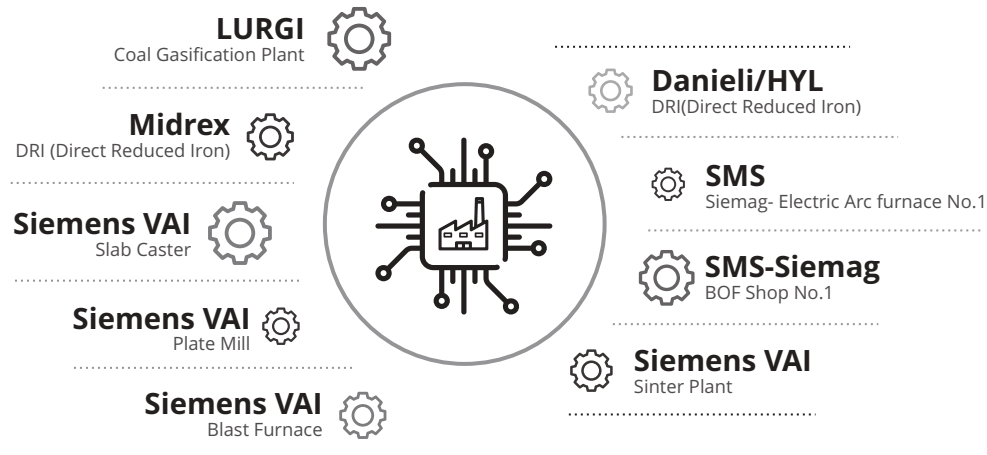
LURGI
Coal Gasification Plant

Midrex
DRI (Direct Reduced Iron)

Siemens VAI
Slab Caster

Siemens VAI
Plate Mill

Siemens VAI
Blast Furnace

Danieli/HYL
DRI(Direct Reduced Iron)

SMS
Siemag- Electric Arc furnace No.1

SMS-Siemag
BOF Shop No.1

Siemens VAI
Sinter Plant